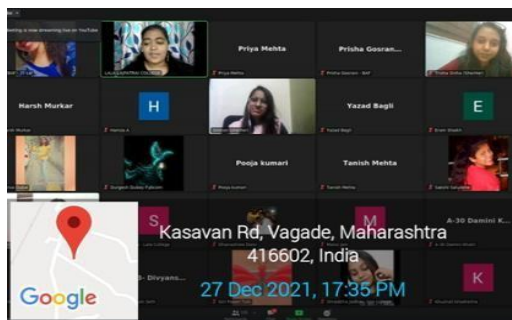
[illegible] a new streaming live on YouTube

Priya Mehta

Prisha Gosran...

Priya Mehta

Harsh Murkar

H

Yazad Bagli

E

Pooja kumari

Tanish Mehta

Pooja kumari

Tanish Mehta

S

M

A-30 Damini K...

D- Divyans...

K

Kasavan Rd, Vagade, Maharashtra 416602, India

27 Dec 2021, 17:35 PM

Google